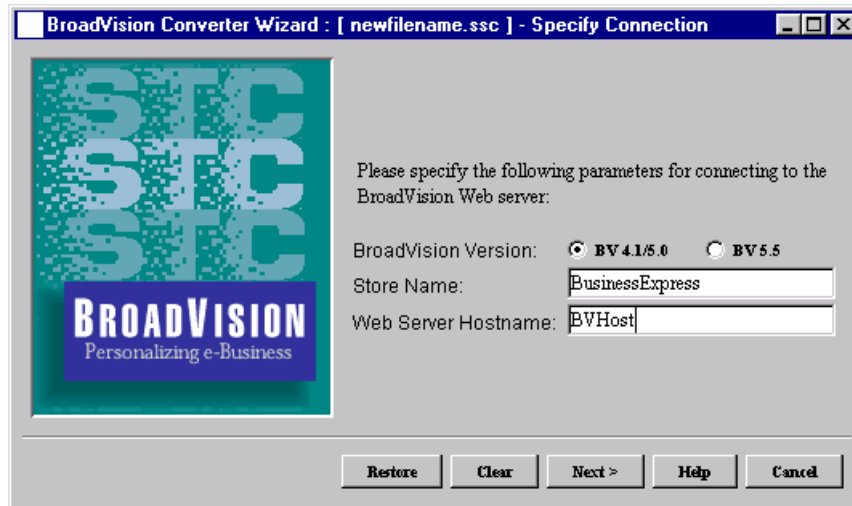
BroadVision Converter Wizard : [ newfilename.ssc ] - Specify Connection

STC
STC
STC

BROADVISION
Personalizing e-Business

Please specify the following parameters for connecting to the BroadVision Web server:

BroadVision Version: BV 4.1/5.0 BV 5.5

Store Name: BusinessExpress

Web Server Hostname: BVHost

Restore Clear Next > Help Cancel